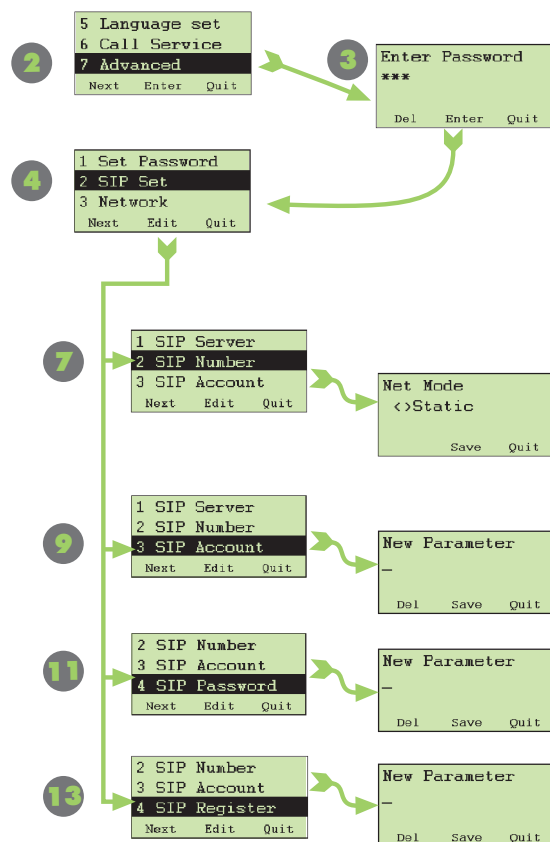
2

5 Language set
6 Call Service
7 Advanced
Next Enter Quit

3

Enter Password
***
Del Enter Quit

4

1 Set Password
2 SIP Set
3 Network
Next Edit Quit

7

1 SIP Server
2 SIP Number
3 SIP Account
Next Edit Quit

Net Mode
<>Static
Save Quit

9

1 SIP Server
2 SIP Number
3 SIP Account
Next Edit Quit

New Parameter
_
Del Save Quit

11

2 SIP Number
3 SIP Account
4 SIP Password
Next Edit Quit

New Parameter
_
Del Save Quit

13

2 SIP Number
3 SIP Account
4 SIP Register
Next Edit Quit

New Parameter
_
Del Save Quit